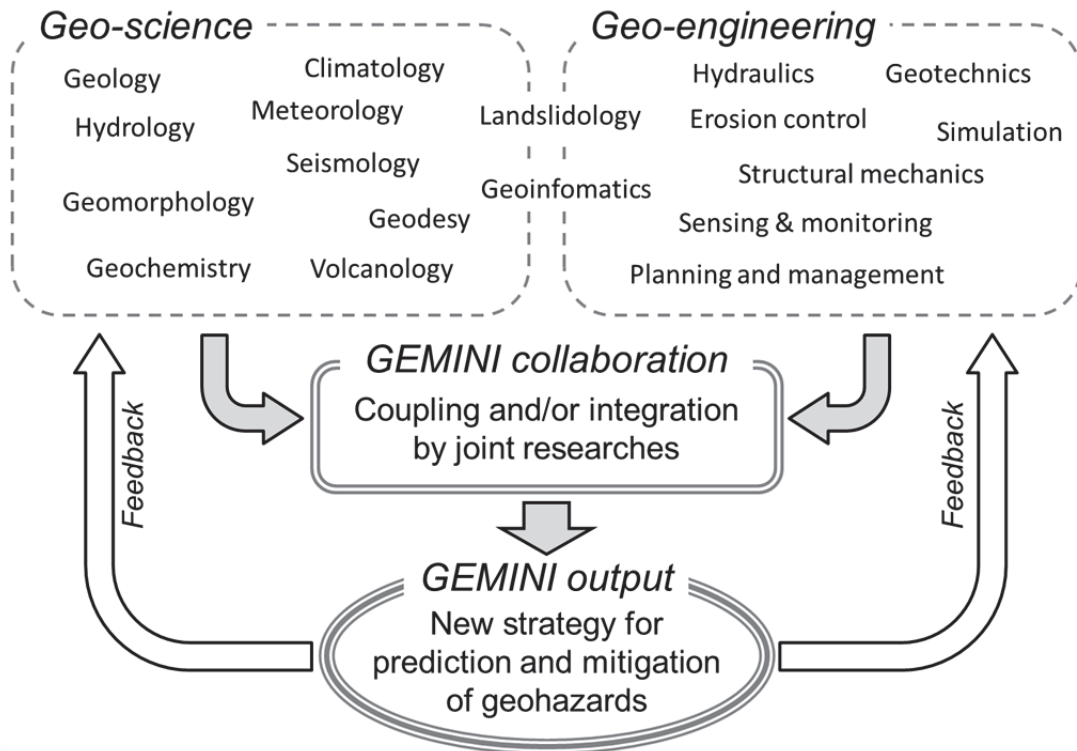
Geo-science

Geology
Climatology
Meteorology
Hydrology
Seismology
Geomorphology
Geodesy
Geochemistry
Volcanology

Landslidology
Geoinfomatics

Geo-engineering

Hydraulics
Geotechnics
Erosion control
Simulation
Structural mechanics
Sensing & monitoring
Planning and management

GEMINI collaboration
Coupling and/or integration by joint researches

Feedback

Feedback

GEMINI output
New strategy for prediction and mitigation of geohazards